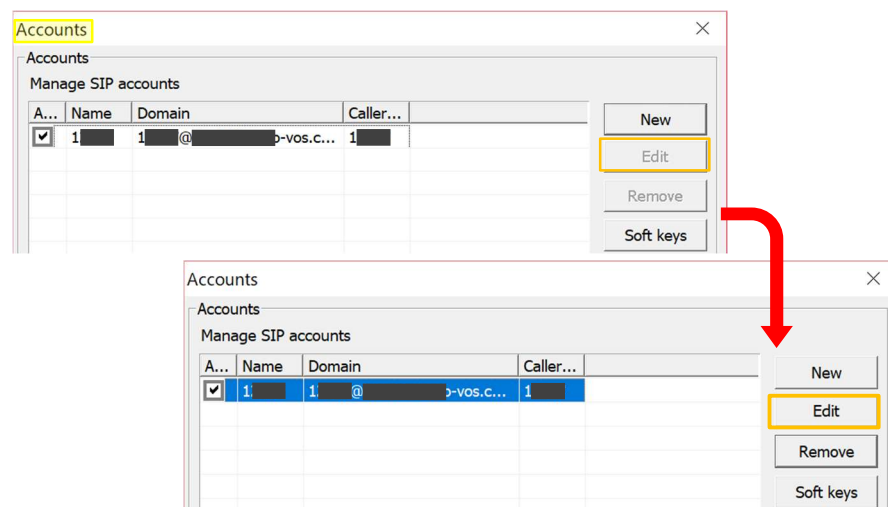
Accounts
×
Accounts
Manage SIP accounts

| A... | Name | Domain | Caller... |
|---|---|---|---|
| ✔ | 1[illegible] | 1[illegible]@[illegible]o-vos.c... | 1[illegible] |

New
Edit
Remove
Soft keys

Accounts
×
Accounts
Manage SIP accounts

| A... | Name | Domain | Caller... |
|---|---|---|---|
| ✔ | 1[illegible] | 1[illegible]@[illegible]o-vos.c... | 1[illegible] |

New
Edit
Remove
Soft keys